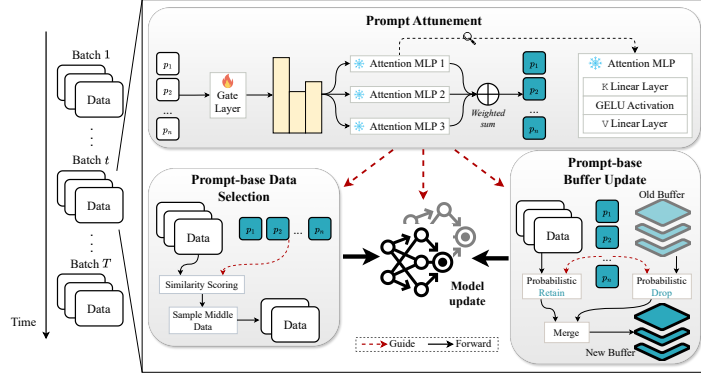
Batch 1

Data

Batch $t$

Data

Batch $T$

Data

Time

Prompt Attunement

$p_1$

$p_2$

...

$p_n$

Gate Layer

Attention MLP 1

Attention MLP 2

Attention MLP 3

Weighted sum

$p_1$

$p_2$

...

$p_n$

Attention MLP

K Linear Layer

GELU Activation

V Linear Layer

Prompt-base Data Selection

Data

$p_1$

$p_2$

...

$p_n$

Similarity Scoring

Sample Middle Data

Data

Model update

Prompt-base Buffer Update

Old Buffer

Data

$p_1$

$p_2$

...

$p_n$

Probabilistic Retain

Probabilistic Drop

Merge

New Buffer

Guide

Forward